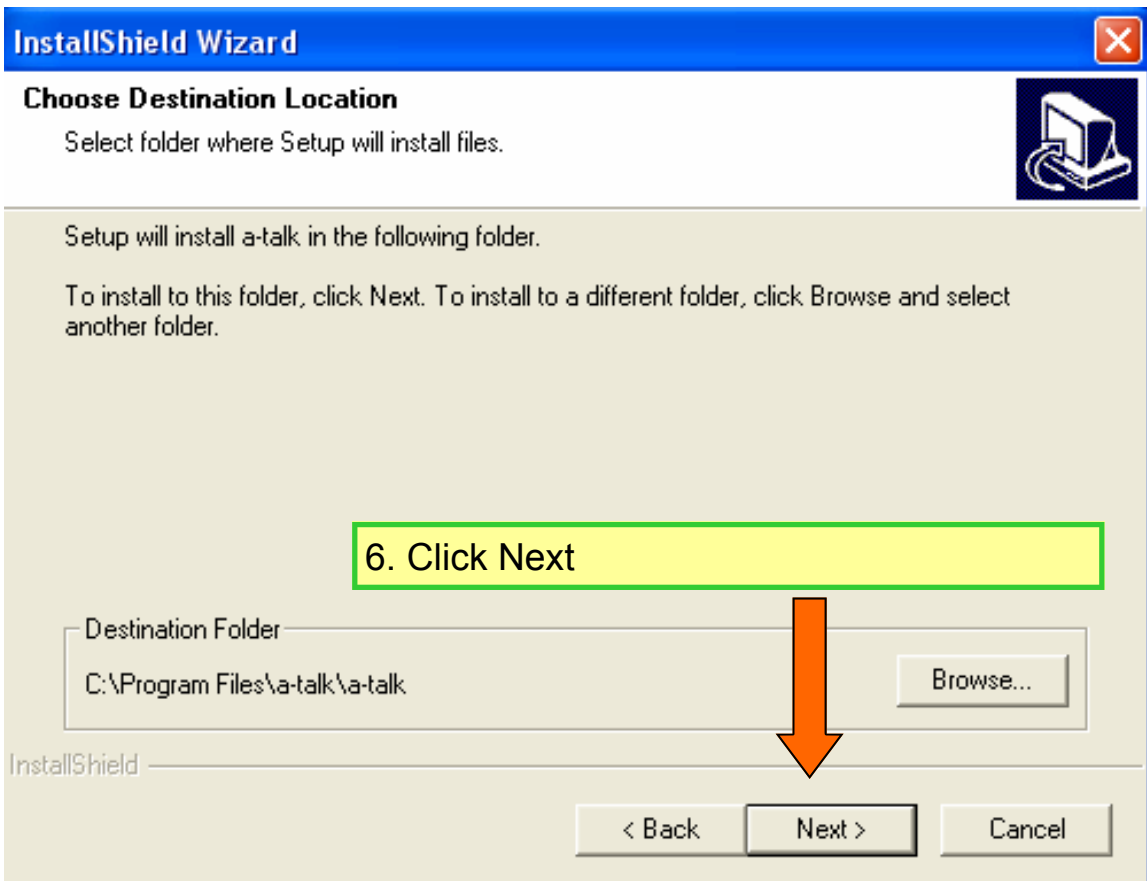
InstallShield Wizard

Choose Destination Location

Select folder where Setup will install files.

Setup will install a-talk in the following folder.

To install to this folder, click Next. To install to a different folder, click Browse and select another folder.

6. Click Next

Destination Folder

C:\Program Files\a-talk\a-talk

Browse...

InstallShield

< Back

Next >

Cancel